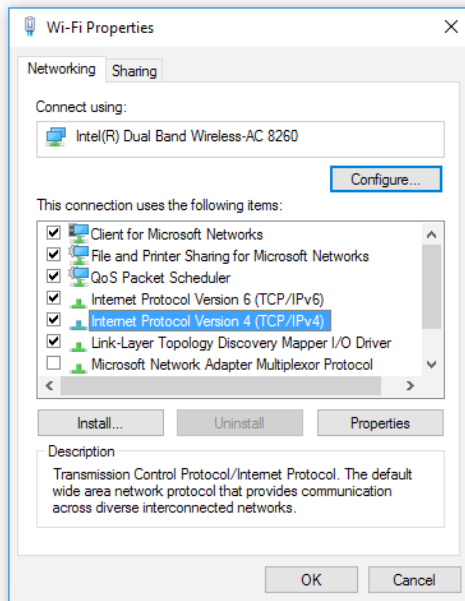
Wi-Fi Properties

Networking | Sharing

Connect using:

Intel(R) Dual Band Wireless-AC 8260

Configure...

This connection uses the following items:

Client for Microsoft Networks
File and Printer Sharing for Microsoft Networks
QoS Packet Scheduler
Internet Protocol Version 6 (TCP/IPv6)
Internet Protocol Version 4 (TCP/IPv4)
Link-Layer Topology Discovery Mapper I/O Driver
Microsoft Network Adapter Multiplexor Protocol

Install... | Uninstall | Properties

Description

Transmission Control Protocol/Internet Protocol. The default wide area network protocol that provides communication across diverse interconnected networks.

OK | Cancel